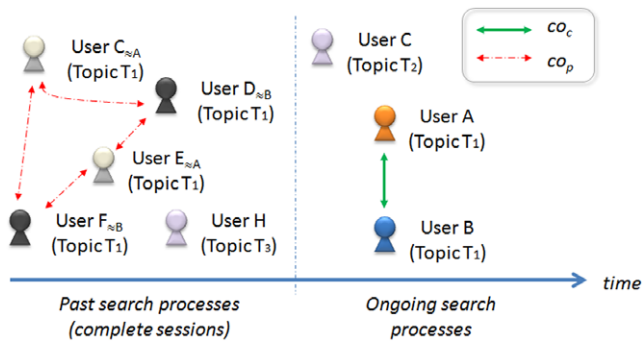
$co_c$

$co_p$

User $C_{\approx A}$ (Topic $T_1$)

User $D_{\approx B}$ (Topic $T_1$)

User $E_{\approx A}$ (Topic $T_1$)

User $F_{\approx B}$ (Topic $T_1$)

User H (Topic $T_3$)

User C (Topic $T_2$)

User A (Topic $T_1$)

User B (Topic $T_1$)

time

Past search processes (complete sessions)

Ongoing search processes